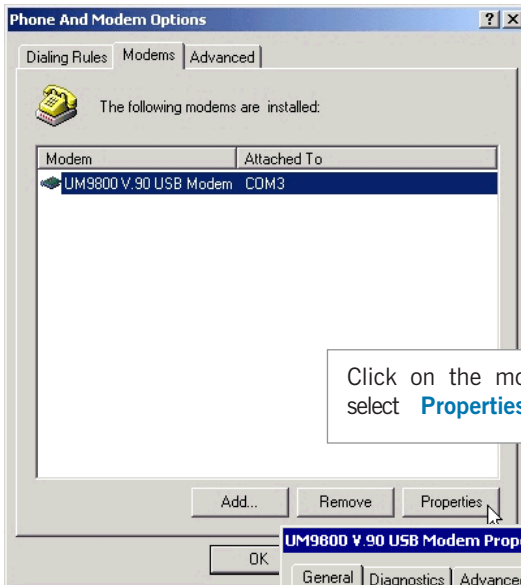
Phone And Modem Options

?

X

Dialing Rules | Modems | Advanced

The following modems are installed:

| Modem | Attached To |
|---|---|
| UM9800 V.90 USB Modem | COM3 |

Click on the mo
select Properties

Add...

Remove

Properties

OK

UM9800 V.90 USB Modem Prope

General | Diagnostics | Advance